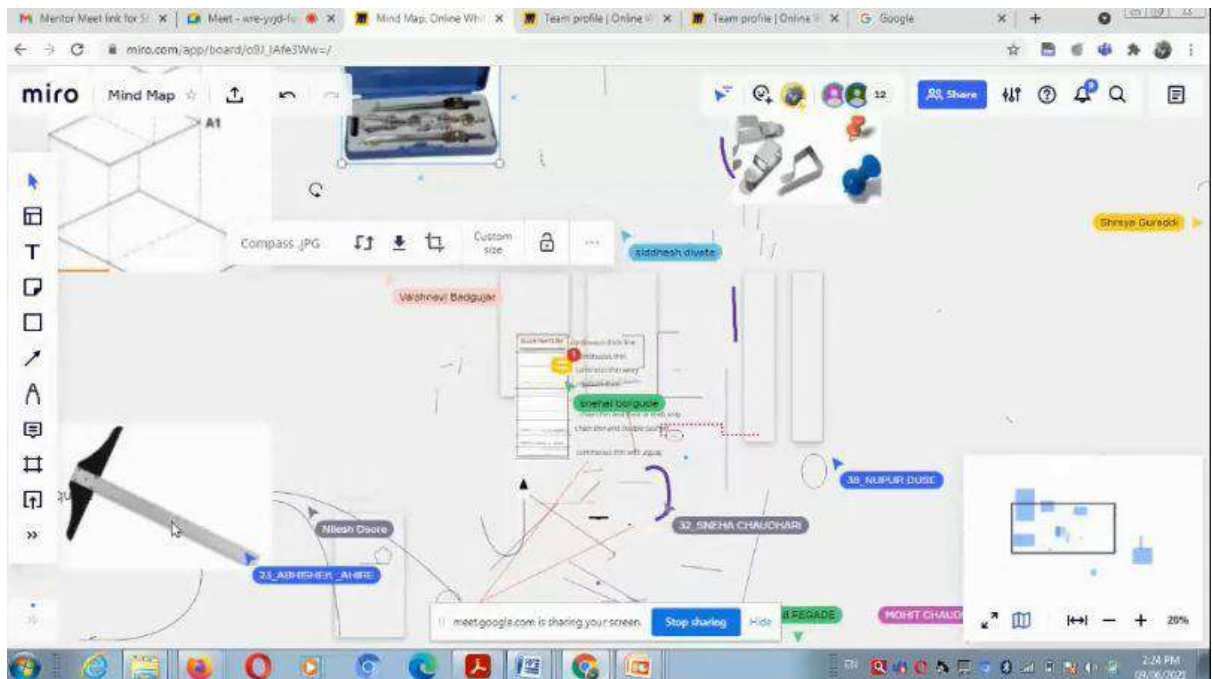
Mentor Meet link for S | Meet - wre-yyjd-f | Mind Map, Online Whi | Team profile | Online | Team profile | Online | Google

miro.com/app/board/o9J_lAfe3Ww=/

miro Mind Map

12 Share

A1

Compass.JPG Custom size

siddhesh divate

Shreya Gursaddi

Vaishnavi Badgujar

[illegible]

continuous thick line

continuous thin

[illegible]

sneha! burgule

chain thin and thick at ends only

chain thin and double dashed

continuous thin with zigzag

38_NUPUR DUSE

32_SNEHA CHAUDHARI

Nilesh Osore

23_ABHISHEK_AHIRE

meet.google.com is sharing your screen. Stop sharing Hide

FEGADE

MOHIT CHAUD

20%

2:24 PM
09/06/2021